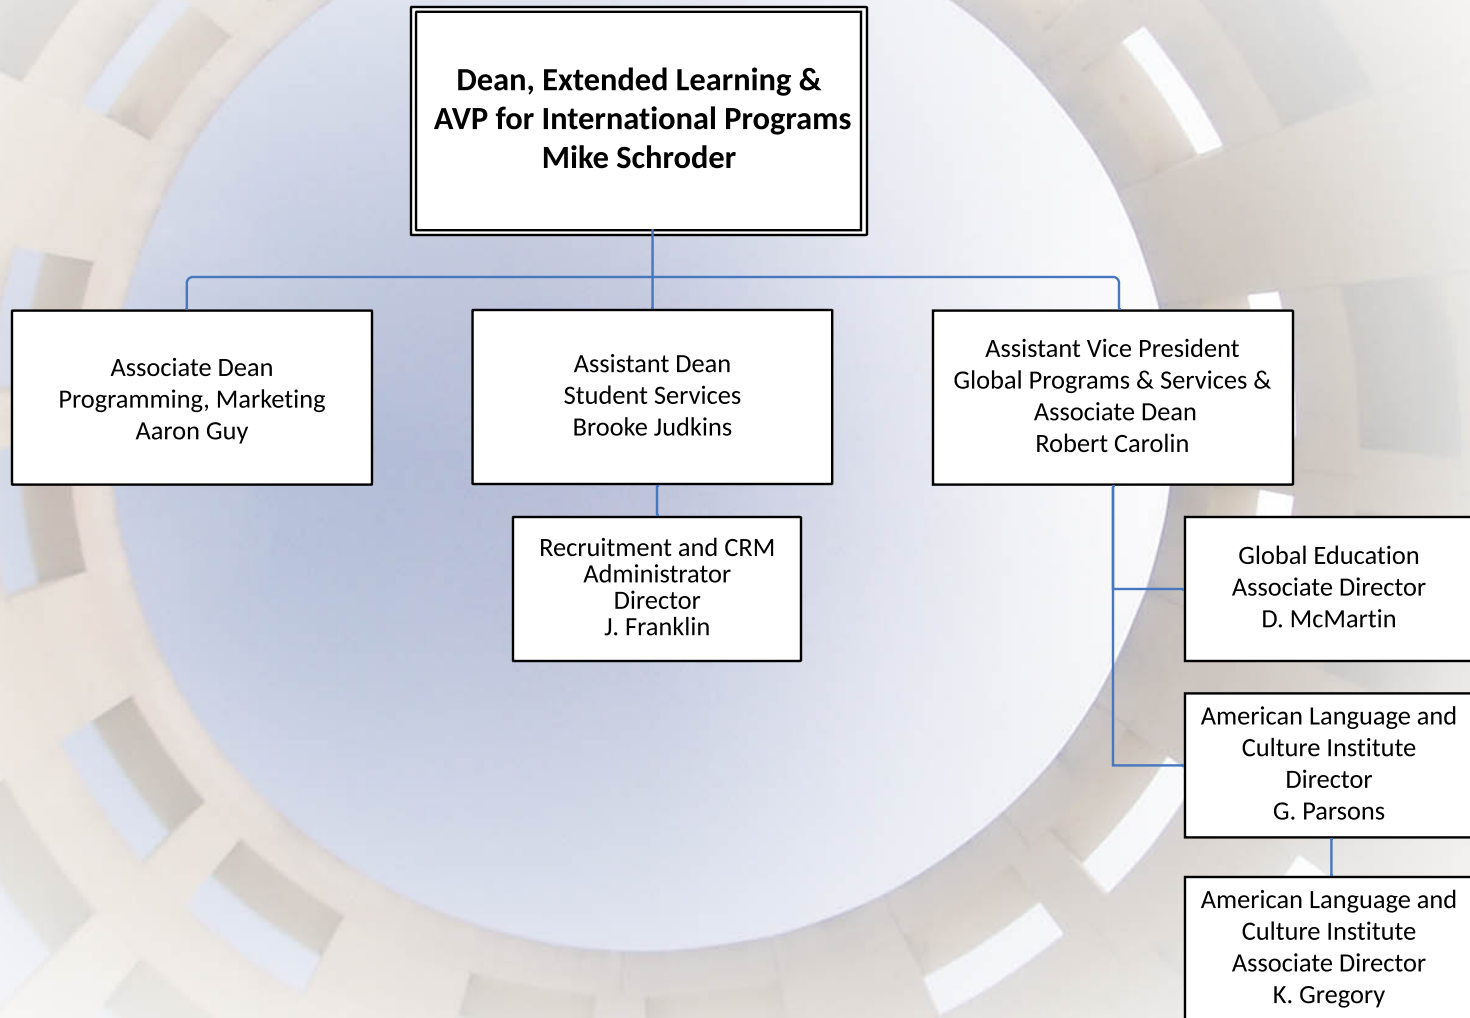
Dean, Extended Learning &
AVP for International Programs
Mike Schroder

Associate Dean
Programming, Marketing
Aaron Guy

Assistant Dean
Student Services
Brooke Judkins

Recruitment and CRM
Administrator
Director
J. Franklin

Assistant Vice President
Global Programs & Services &
Associate Dean
Robert Carolin

Global Education
Associate Director
D. McMartin

American Language and
Culture Institute
Director
G. Parsons

American Language and
Culture Institute
Associate Director
K. Gregory